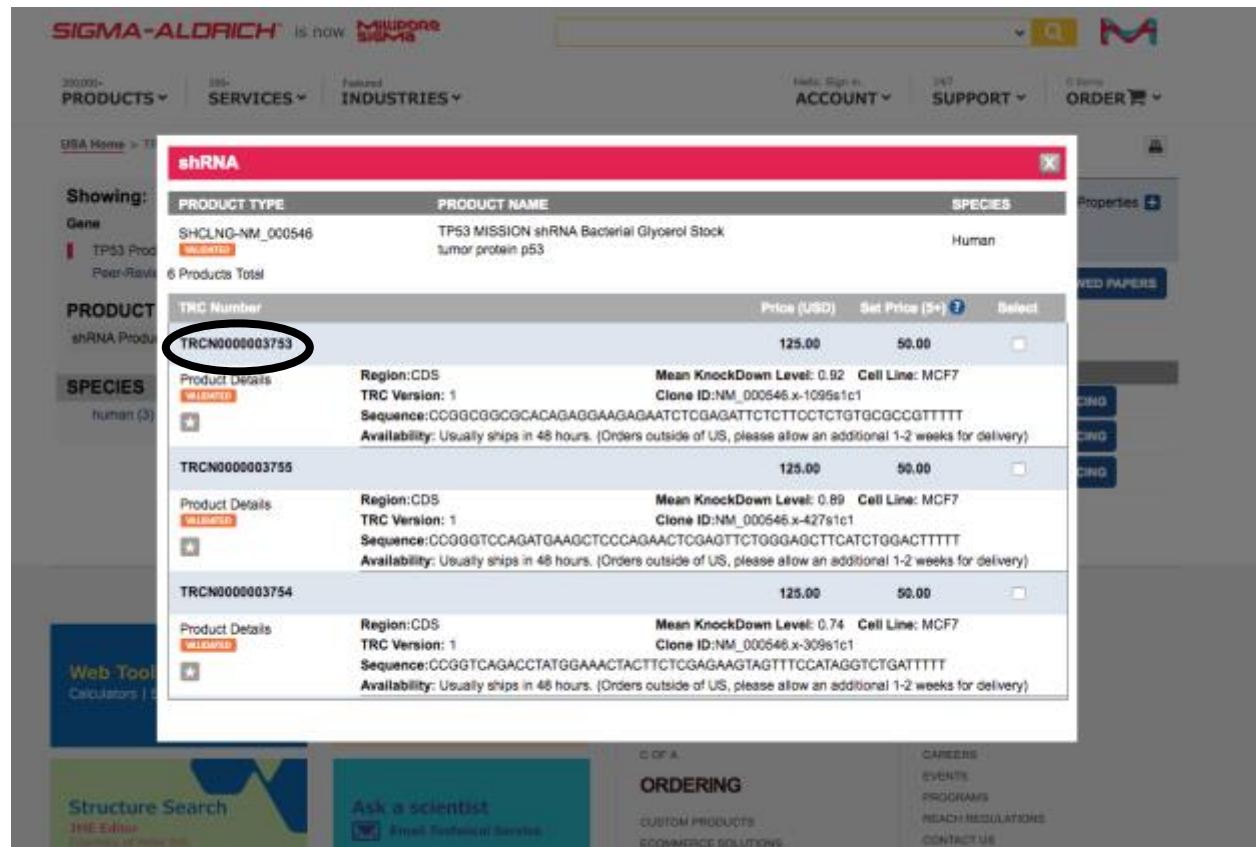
SIGMA-ALDRICH is now Millipore Sigma

300,000+ PRODUCTS
300+ SERVICES
Featured INDUSTRIES
Hello. Sign in. ACCOUNT
24/7 SUPPORT
0 Items ORDER

USA Home > T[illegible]

Showing:
Gene
TP53 Prod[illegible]
Peer-Revie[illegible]

PRODUCT
shRNA Produ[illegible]

SPECIES
human (3)

Properties
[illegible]VED PAPERS

shRNA

| PRODUCT TYPE | PRODUCT NAME | SPECIES |
|---|---|---|
| SHCLNG-NM_000546 VALIDATED | TP53 MISSION shRNA Bacterial Glycerol Stock tumor protein p53 | Human |

6 Products Total

| TRC Number | Price (USD) | Set Price (5+) | Select |
|---|---|---|---|
| TRCN0000003753 | 125.00 | 50.00 | |

Product Details
VALIDATED
Region:CDS
Mean KnockDown Level: 0.92 Cell Line: MCF7
TRC Version: 1
Clone ID:NM_000546.x-1095s1c1
Sequence:CCGGCGGCGCACAGAGGAAGAGAATCTCGAGATTCTCTTCCTCTGTGCGCCGTTTTT
Availability: Usually ships in 48 hours. (Orders outside of US, please allow an additional 1-2 weeks for delivery)

| TRCN0000003755 | 125.00 | 50.00 | |
|---|---|---|---|

Product Details
VALIDATED
Region:CDS
Mean KnockDown Level: 0.89 Cell Line: MCF7
TRC Version: 1
Clone ID:NM_000546.x-427s1c1
Sequence:CCGGGTCCAGATGAAGCTCCCAGAACTCGAGTTCTGGGAGCTTCATCTGGACTTTTT
Availability: Usually ships in 48 hours. (Orders outside of US, please allow an additional 1-2 weeks for delivery)

| TRCN0000003754 | 125.00 | 50.00 | |
|---|---|---|---|

Product Details
VALIDATED
Region:CDS
Mean KnockDown Level: 0.74 Cell Line: MCF7
TRC Version: 1
Clone ID:NM_000546.x-309s1c1
Sequence:CCGGTCAGACCTATGGAAACTACTTCTCGAGAAGTAGTTTCCATAGGTCTGATTTTT
Availability: Usually ships in 48 hours. (Orders outside of US, please allow an additional 1-2 weeks for delivery)

Web Tool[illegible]
Calculators | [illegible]

Structure Search
JSME Editor

Ask a scientist
Email Technical Service

C OF A
ORDERING
CUSTOM PRODUCTS
ECOMMERCE SOLUTIONS

CAREERS
EVENTS
PROGRAMS
REACH REGULATIONS
CONTACT US